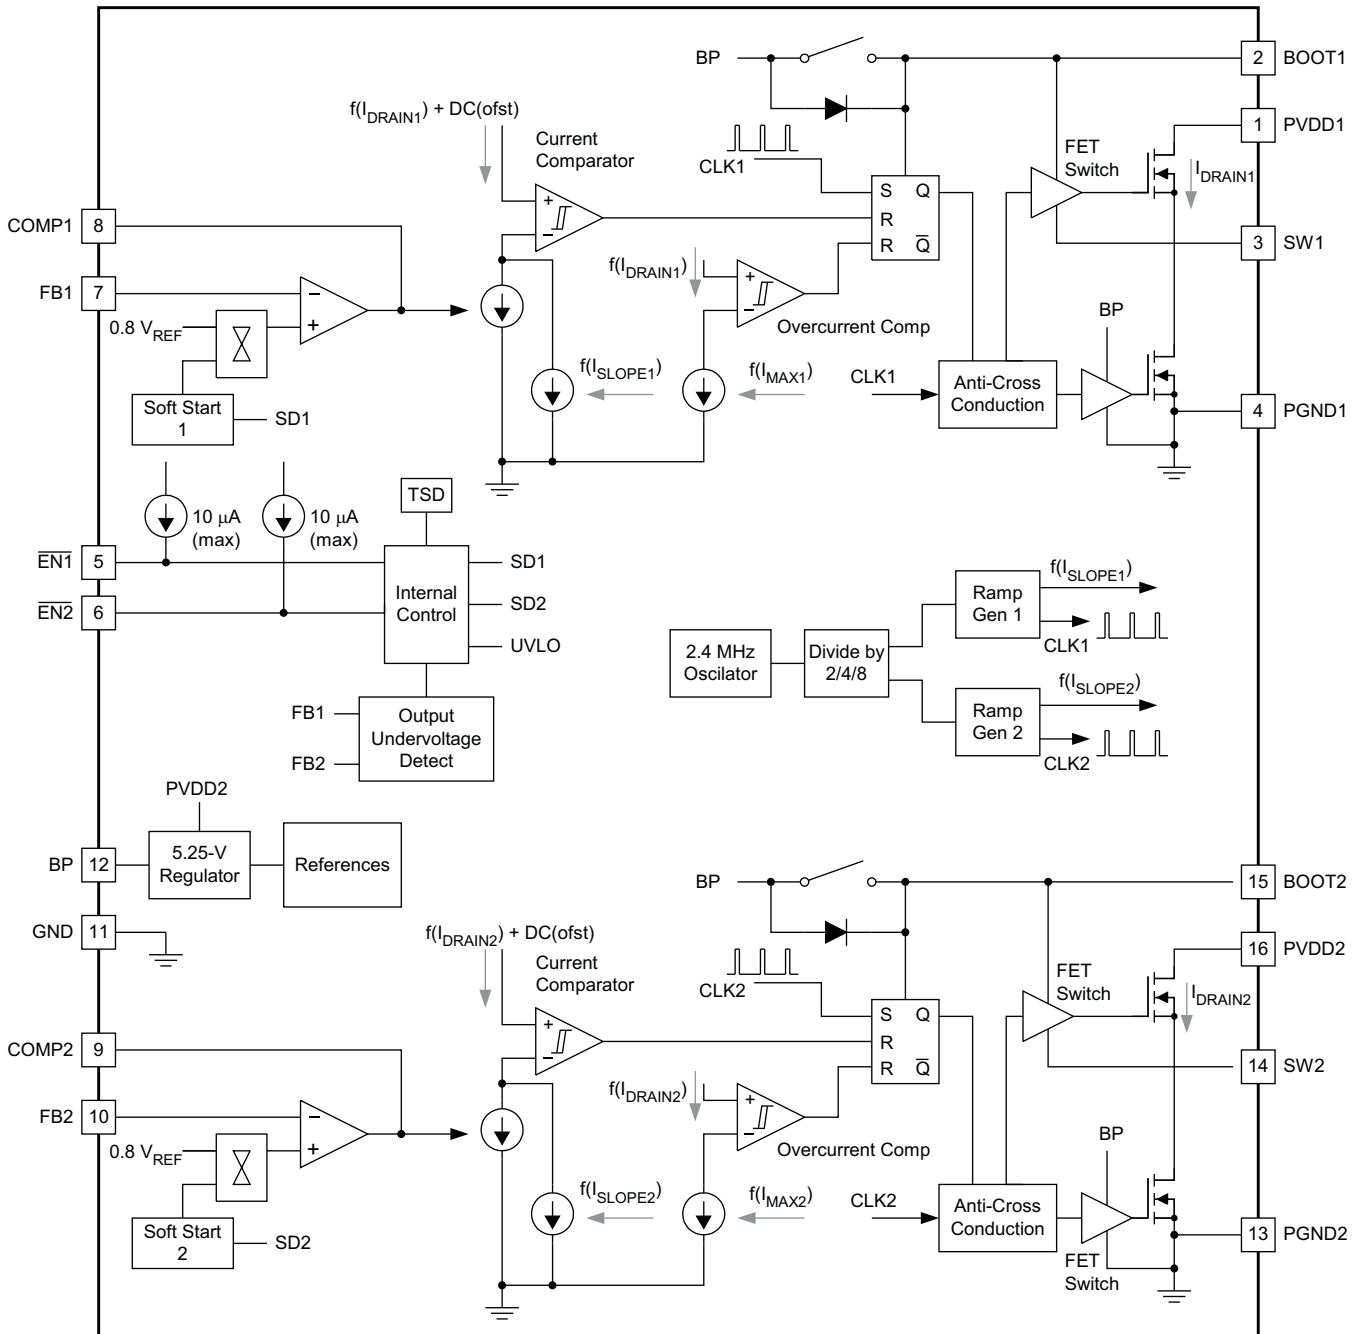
BP
2 BOOT1
$f(I_{DRAIN1})$ + DC(ofst)
Current Comparator
1 PVDD1
FET Switch
$I_{DRAIN1}$
CLK1
S Q
R
R $\overline{Q}$
COMP1 8
3 SW1
$f(I_{DRAIN1})$
FB1 7
0.8 $V_{REF}$
Overcurrent Comp
BP
$f(I_{SLOPE1})$
$f(I_{MAX1})$
CLK1
Anti-Cross Conduction
Soft Start 1
SD1
4 PGND1
TSD
10 μA (max)
10 μA (max)
$\overline{EN1}$ 5
SD1
Internal Control
$\overline{EN2}$ 6
SD2
UVLO
$f(I_{SLOPE1})$
Ramp Gen 1
CLK1
2.4 MHz Oscilator
Divide by 2/4/8
$f(I_{SLOPE2})$
Ramp Gen 2
CLK2
FB1
Output Undervoltage Detect
FB2
PVDD2
BP 12
5.25-V Regulator
References
BP
15 BOOT2
GND 11
$f(I_{DRAIN2})$ + DC(ofst)
16 PVDD2
Current Comparator
FET Switch
$I_{DRAIN2}$
CLK2
S Q
R
R $\overline{Q}$
COMP2 9
14 SW2
$f(I_{DRAIN2})$
FB2 10
0.8 $V_{REF}$
Overcurrent Comp
BP
$f(I_{SLOPE2})$
$f(I_{MAX2})$
CLK2
Anti-Cross Conduction
Soft Start 2
SD2
13 PGND2
FET Switch